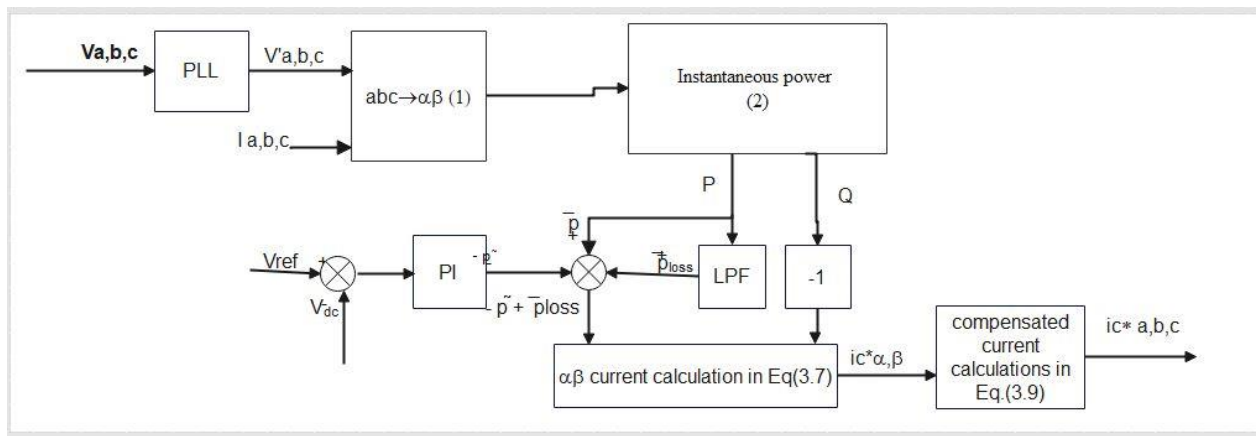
Va,b,c

PLL

V'a,b,c

abc→αβ (1)

I a,b,c

Instantaneous power (2)

P

Q

$\bar{p}$ +

Vref +

PI

- $\tilde{p}$

$\bar{p}_{loss}$ +

LPF

-1

$V_{dc}$

- $\tilde{p}$ + $\bar{p}$loss

αβ current calculation in Eq(3.7)

ic*α,β

compensated current calculations in Eq.(3.9)

ic∗ a,b,c